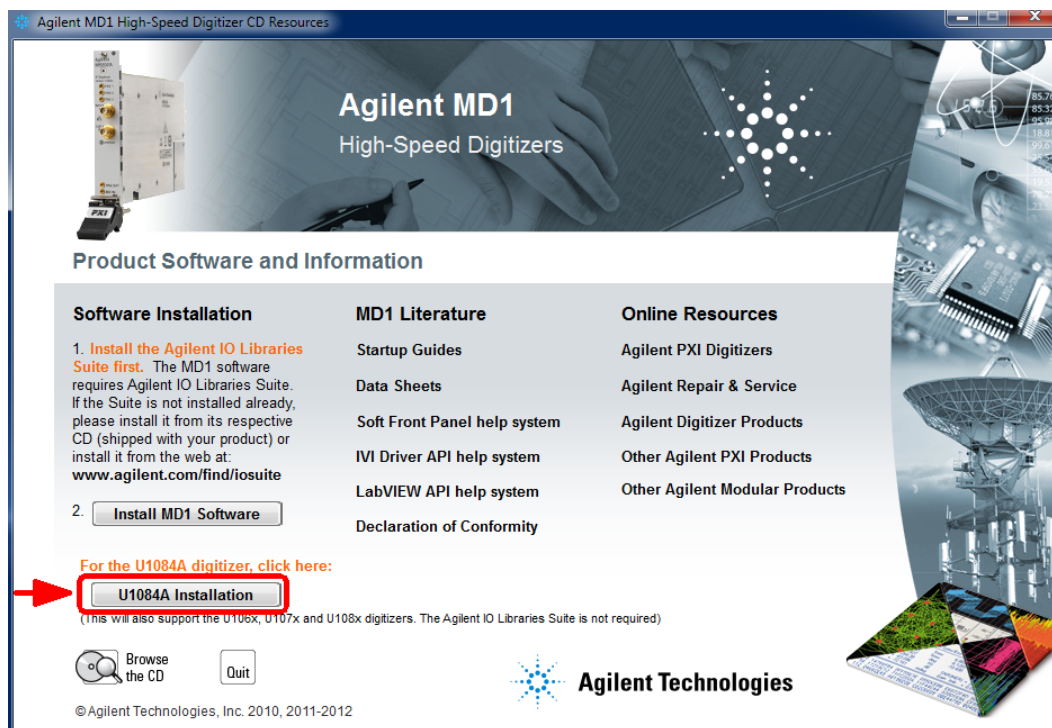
Agilent MD1 High-Speed Digitizer CD Resources

PXI

Agilent MD1
High-Speed Digitizers

Product Software and Information

Software Installation

1. Install the Agilent IO Libraries Suite first. The MD1 software requires Agilent IO Libraries Suite. If the Suite is not installed already, please install it from its respective CD (shipped with your product) or install it from the web at: www.agilent.com/find/iosuite

2. Install MD1 Software

MD1 Literature

Startup Guides

Data Sheets

Soft Front Panel help system

IVI Driver API help system

LabVIEW API help system

Declaration of Conformity

Online Resources

Agilent PXI Digitizers

Agilent Repair & Service

Agilent Digitizer Products

Other Agilent PXI Products

Other Agilent Modular Products

For the U1084A digitizer, click here:

U1084A Installation

(This will also support the U106x, U107x and U108x digitizers. The Agilent IO Libraries Suite is not required)

Browse the CD

Quit

Agilent Technologies

©Agilent Technologies, Inc. 2010, 2011-2012